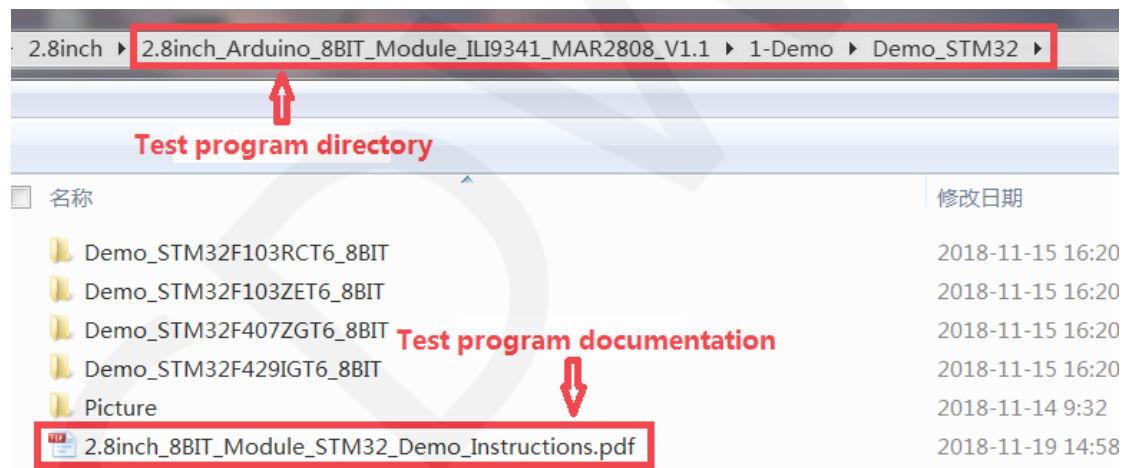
2.8inch ▸ 2.8inch_Arduino_8BIT_Module_ILI9341_MAR2808_V1.1 ▸ 1-Demo ▸ Demo_STM32 ▸

Test program directory

名称 | 修改日期

Demo_STM32F103RCT6_8BIT 2018-11-15 16:20
Demo_STM32F103ZET6_8BIT 2018-11-15 16:20
Demo_STM32F407ZGT6_8BIT 2018-11-15 16:20
Demo_STM32F429IGT6_8BIT 2018-11-15 16:20
Picture 2018-11-14 9:32
2.8inch_8BIT_Module_STM32_Demo_Instructions.pdf 2018-11-19 14:58

Test program documentation